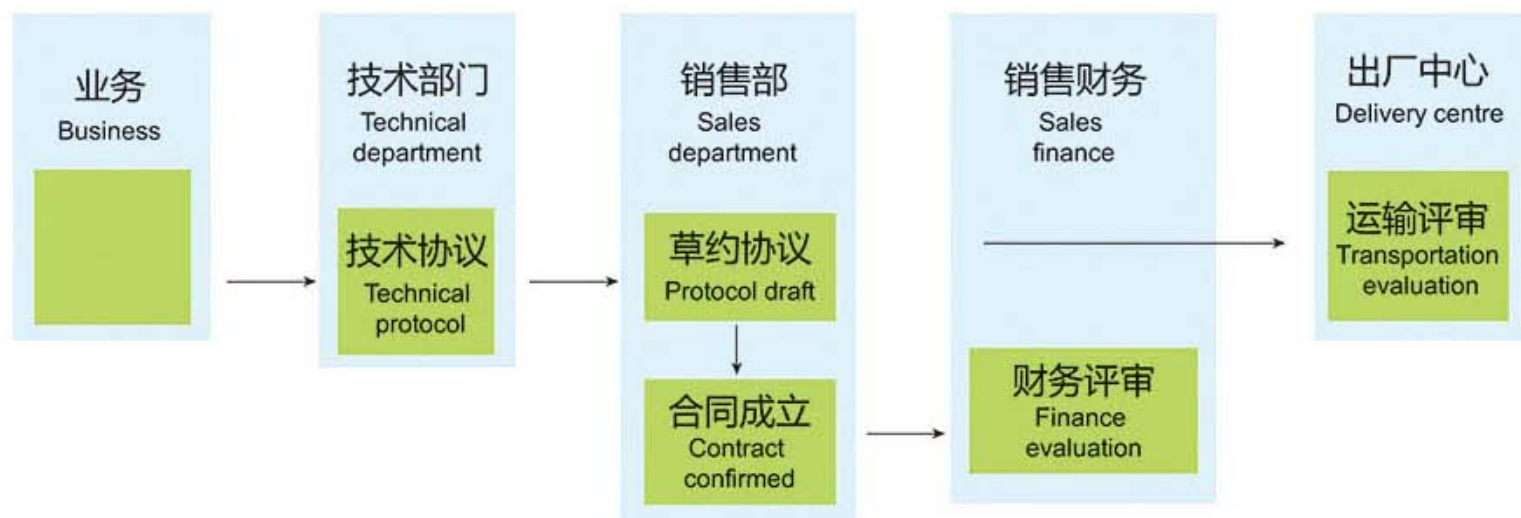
业务
Business

技术部门
Technical department

技术协议
Technical protocol

销售部
Sales department

草约协议
Protocol draft

合同成立
Contract confirmed

销售财务
Sales finance

财务评审
Finance evaluation

出厂中心
Delivery centre

运输评审
Transportation evaluation